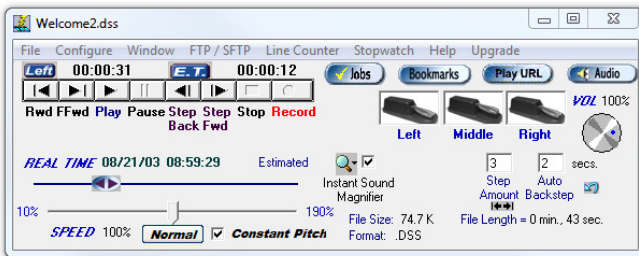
Welcome2.dss

File Configure Window FTP / SFTP Line Counter Stopwatch Help Upgrade

Left 00:00:31 E.T. 00:00:12

Rwd FFwd Play Pause Step Back Step Fwd Stop Record

Jobs Bookmarks Play URL Audio

Left Middle Right

VOL 100%

REAL TIME 08/21/03 08:59:29 Estimated

Instant Sound Magnifier

3 Step Amount

2 Auto Backstep

secs.

10% 190%

SPEED 100% Normal Constant Pitch

File Size: 74.7 K
Format: .DSS

File Length = 0 min., 43 sec.